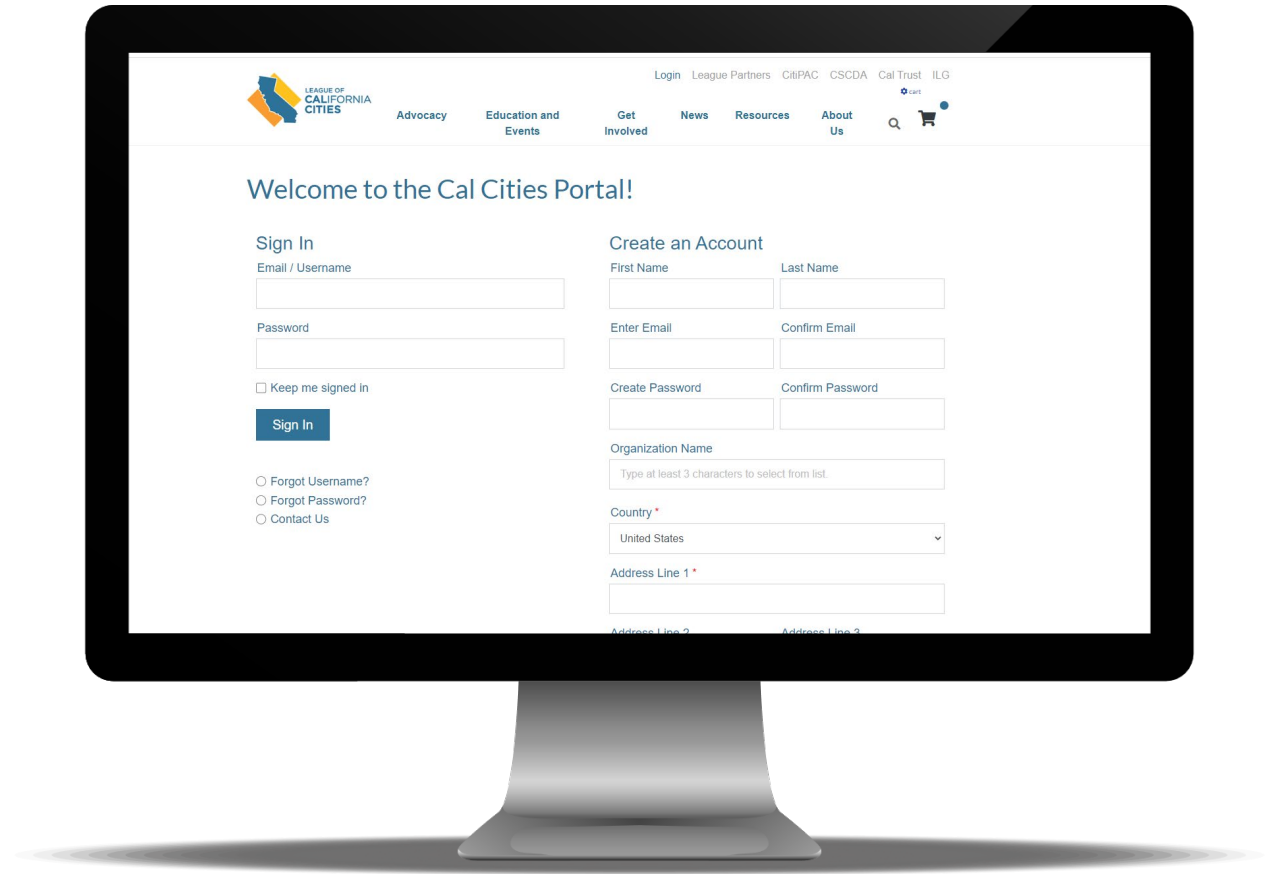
Login League Partners CitiPAC CSCDA Cal Trust ILG

cart

LEAGUE OF CALIFORNIA CITIES

Advocacy Education and Events Get Involved News Resources About Us

Welcome to the Cal Cities Portal!

Sign In

Email / Username

Password

Keep me signed in

Sign In

Forgot Username?

Forgot Password?

Contact Us

Create an Account

First Name

Last Name

Enter Email

Confirm Email

Create Password

Confirm Password

Organization Name

Type at least 3 characters to select from list.

Country *

United States

Address Line 1 *

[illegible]